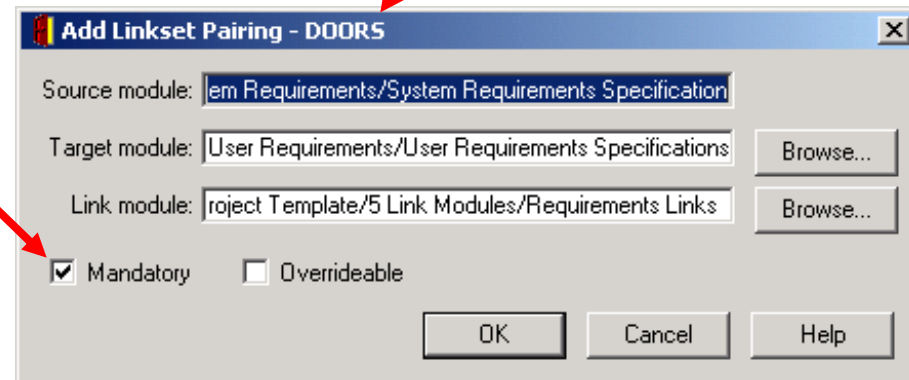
Add Linkset Pairing - DOORS

Source module: em Requirements/System Requirements Specification

Target module: User Requirements/User Requirements Specifications

Browse...

Link module: roject Template/5 Link Modules/Requirements Links

Browse...

Mandatory

Overrideable

OK

Cancel

Help